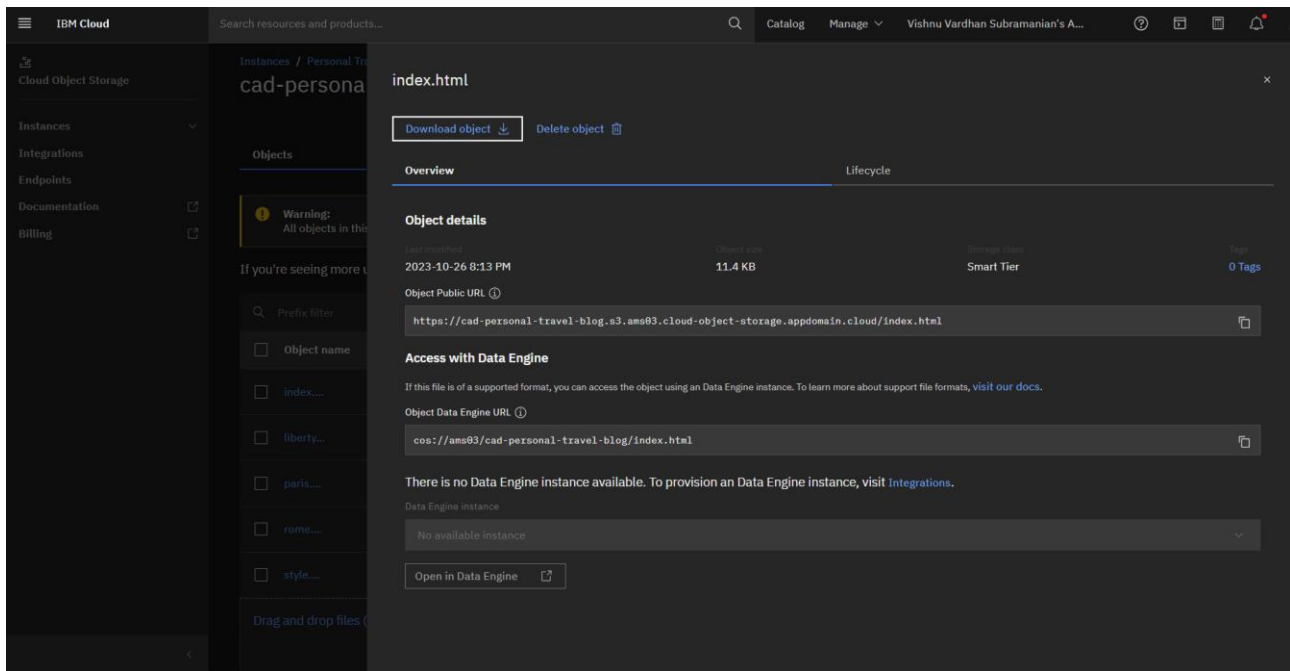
IBM Cloud
Search resources and products...
Catalog
Manage
Vishnu Vardhan Subramanian's A...

Cloud Object Storage
Instances
Integrations
Endpoints
Documentation
Billing

Instances / Personal Tr
cad-persona
Objects
Warning:
All objects in thi
If you're seeing more
Prefix filter
Object name
index....
liberty...
paris...
rome...
style...
Drag and drop files (

index.html
Download object
Delete object
Overview
Lifecycle
Object details
Last modified
2023-10-26 8:13 PM
Object size
11.4 KB
Storage class
Smart Tier
Tags
0 Tags
Object Public URL
https://cad-personal-travel-blog.s3.ams03.cloud-object-storage.appdomain.cloud/index.html
Access with Data Engine
If this file is of a supported format, you can access the object using an Data Engine instance. To learn more about support file formats, visit our docs.
Object Data Engine URL
cos://ams03/cad-personal-travel-blog/index.html
There is no Data Engine instance available. To provision an Data Engine instance, visit Integrations.
Data Engine instance
No available instance
Open in Data Engine